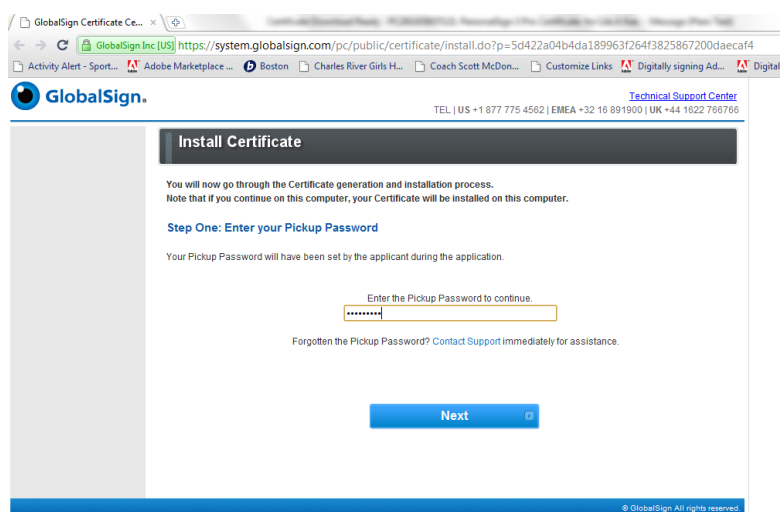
GlobalSign Certificate Ce... ×

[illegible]

GlobalSign Inc [US] https://system.globalsign.com/pc/public/certificate/install.do?p=5d422a04b4da189963f264f3825867200daecaf4

Activity Alert - Sport... Adobe Marketplace ... Boston Charles River Girls H... Coach Scott McDon... Customize Links Digitally signing Ad... Digital

GlobalSign.

Technical Support Center

TEL | US +1 877 775 4562 | EMEA +32 16 891900 | UK +44 1622 766766

Install Certificate

You will now go through the Certificate generation and installation process.
Note that if you continue on this computer, your Certificate will be installed on this computer.

Step One: Enter your Pickup Password

Your Pickup Password will have been set by the applicant during the application.

Enter the Pickup Password to continue.

••••••••••

Forgotten the Pickup Password? Contact Support immediately for assistance.

Next

© GlobalSign All rights reserved.